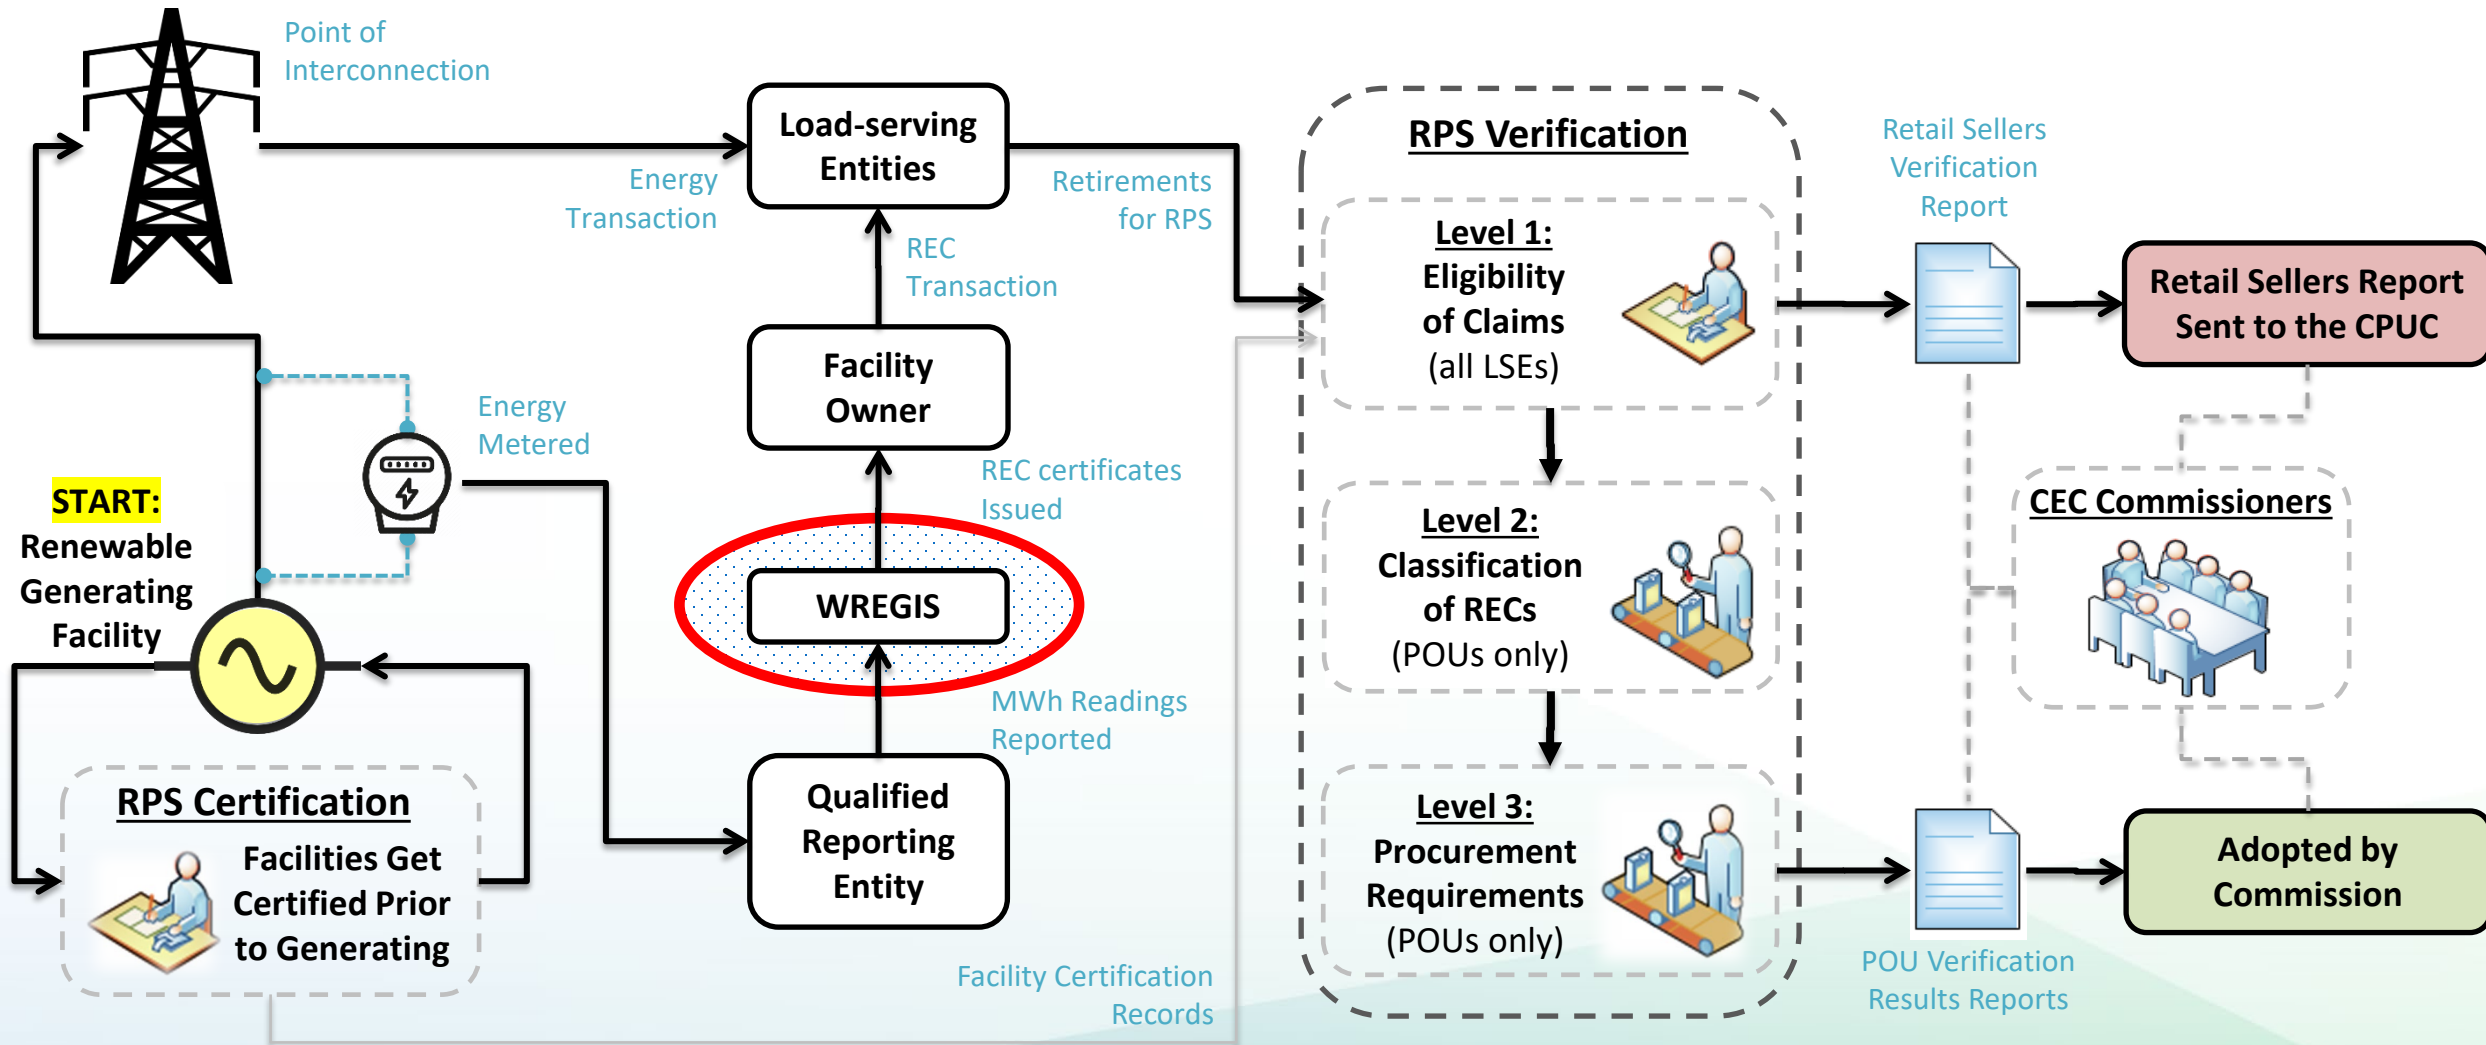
Point of Interconnection

Load-serving Entities

Energy Transaction

Retirements for RPS

REC Transaction

Facility Owner

Energy Metered

REC certificates Issued

WREGIS

MWh Readings Reported

Qualified Reporting Entity

START: Renewable Generating Facility

RPS Certification

Facilities Get Certified Prior to Generating

Facility Certification Records

RPS Verification

Level 1: Eligibility of Claims (all LSEs)

Level 2: Classification of RECs (POUs only)

Level 3: Procurement Requirements (POUs only)

Retail Sellers Verification Report

Retail Sellers Report Sent to the CPUC

CEC Commissioners

Adopted by Commission

POU Verification Results Reports